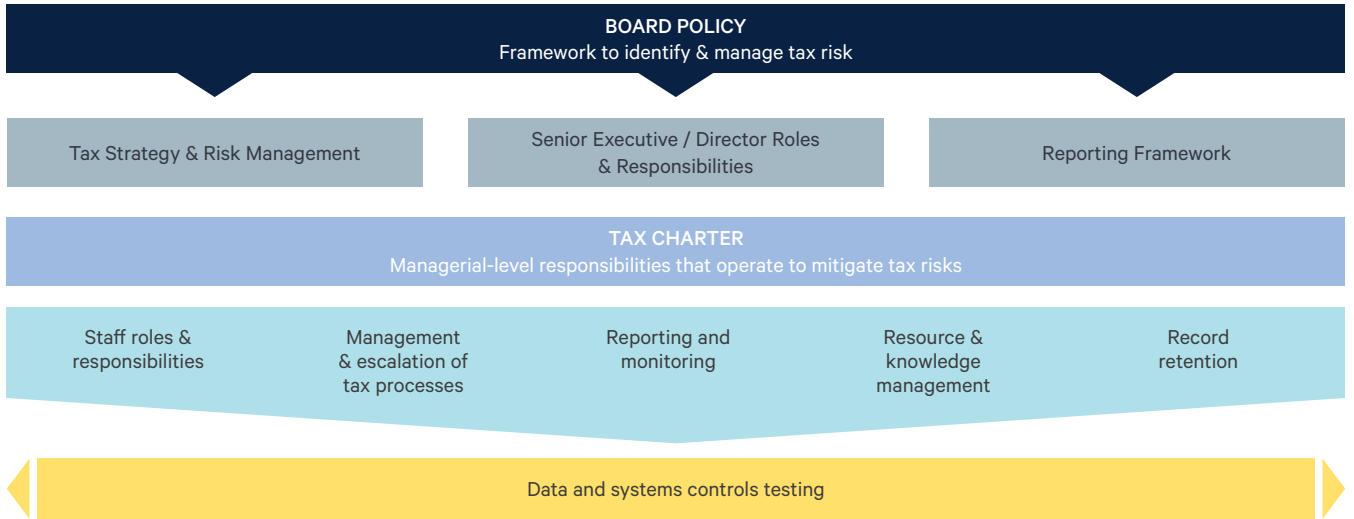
BOARD POLICY
Framework to identify & manage tax risk

Tax Strategy & Risk Management

Senior Executive / Director Roles & Responsibilities

Reporting Framework

TAX CHARTER
Managerial-level responsibilities that operate to mitigate tax risks

Staff roles & responsibilities

Management & escalation of tax processes

Reporting and monitoring

Resource & knowledge management

Record retention

Data and systems controls testing